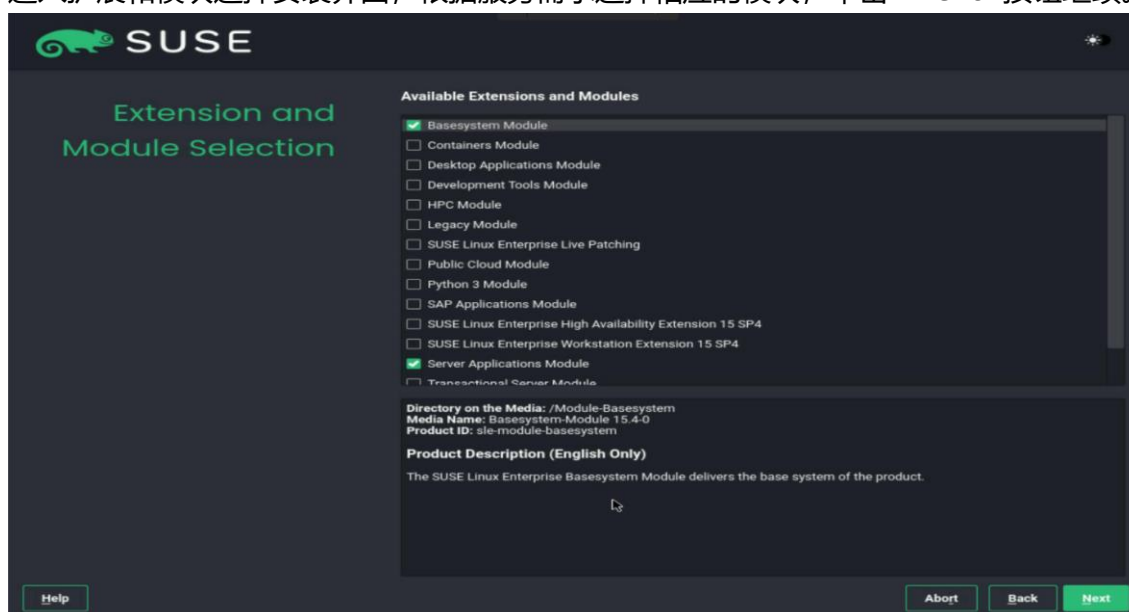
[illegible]

SUSE

Extension and Module Selection

Available Extensions and Modules

Basesystem Module
Containers Module
Desktop Applications Module
Development Tools Module
HPC Module
Legacy Module
SUSE Linux Enterprise Live Patching
Public Cloud Module
Python 3 Module
SAP Applications Module
SUSE Linux Enterprise High Availability Extension 15 SP4
SUSE Linux Enterprise Workstation Extension 15 SP4
Server Applications Module
Transactional Server Module

Directory on the Media: /Module-Basesystem
Media Name: Basesystem-Module 15.4-0
Product ID: sle-module-basesystem

Product Description (English Only)

The SUSE Linux Enterprise Basesystem Module delivers the base system of the product.

Help

Abort

Back

Next